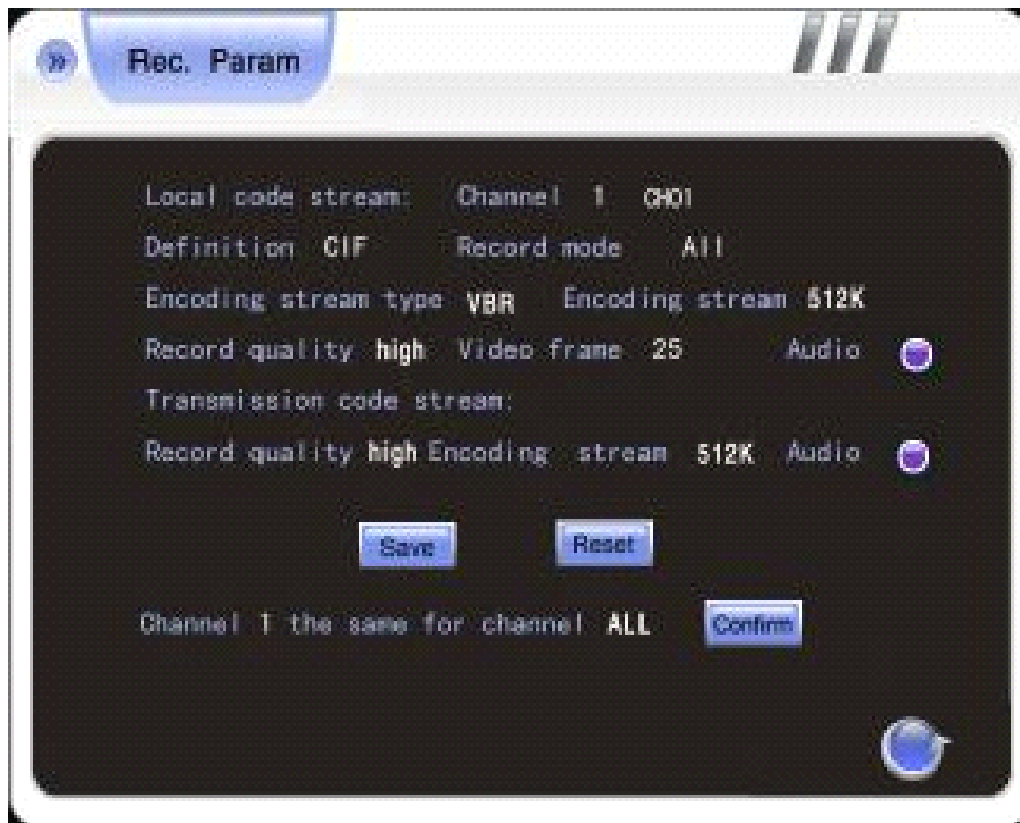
Rec. Param

Local code stream: Channel 1 CH01

Definition CIF Record mode All

Encoding stream type VBR Encoding stream 512K

Record quality high Video frame 25 Audio

Transmission code stream:

Record quality high Encoding stream 512K Audio

Save Reset

Channel 1 the same for channel ALL Confirm